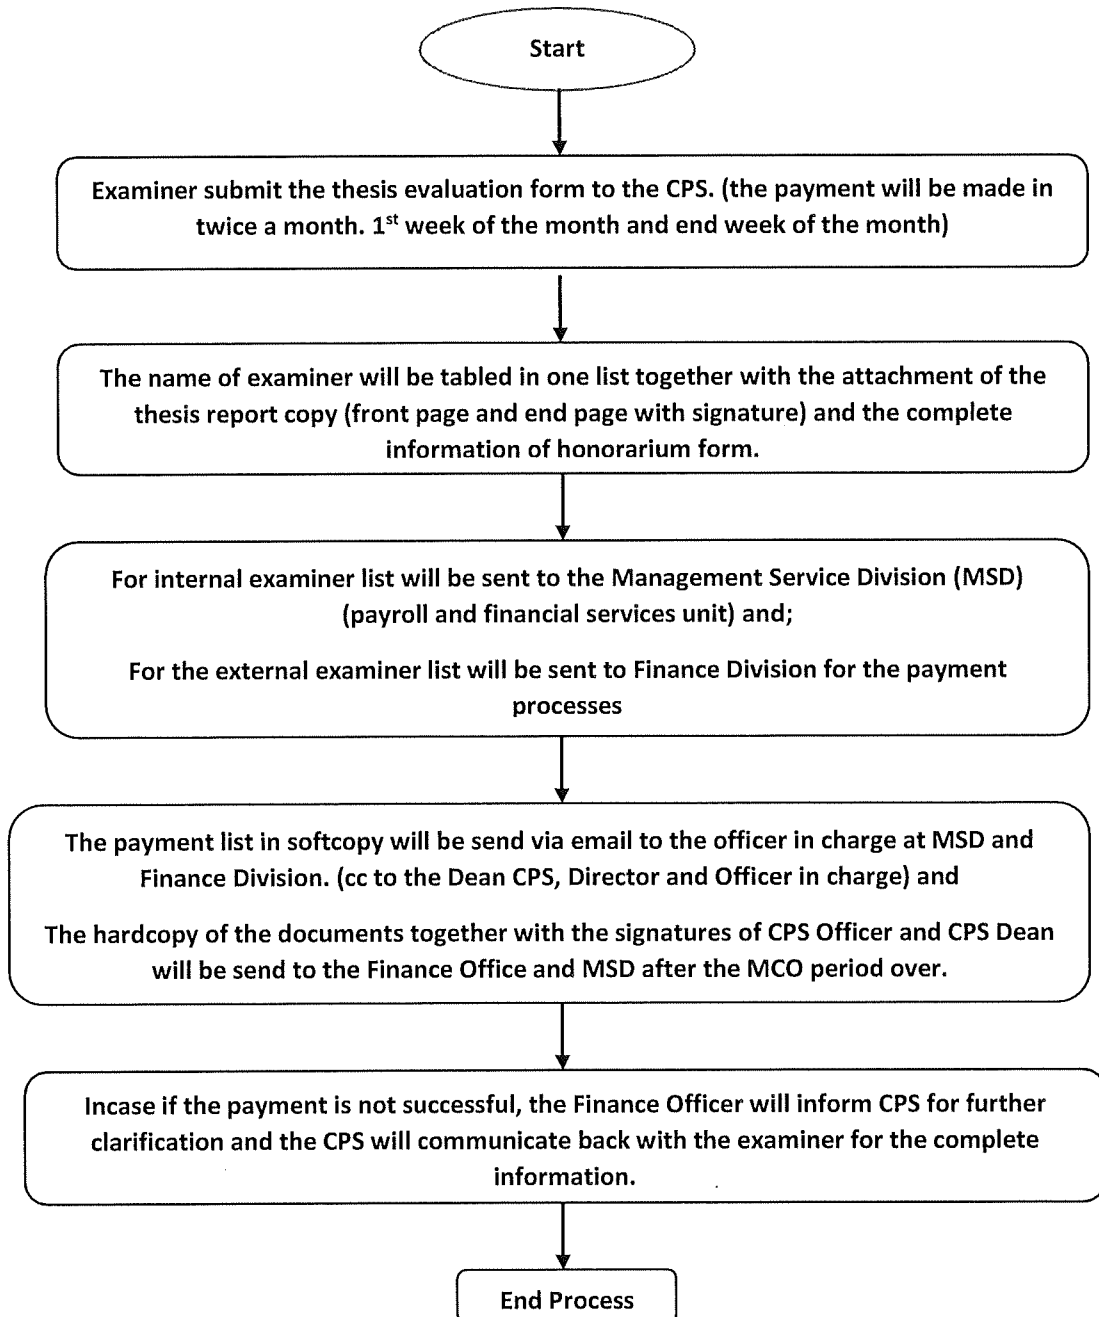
Start

Examiner submit the thesis evaluation form to the CPS. (the payment will be made in twice a month. 1$^{st}$ week of the month and end week of the month)

The name of examiner will be tabled in one list together with the attachment of the thesis report copy (front page and end page with signature) and the complete information of honorarium form.

For internal examiner list will be sent to the Management Service Division (MSD) (payroll and financial services unit) and;

For the external examiner list will be sent to Finance Division for the payment processes

The payment list in softcopy will be send via email to the officer in charge at MSD and Finance Division. (cc to the Dean CPS, Director and Officer in charge) and

The hardcopy of the documents together with the signatures of CPS Officer and CPS Dean will be send to the Finance Office and MSD after the MCO period over.

Incase if the payment is not successful, the Finance Officer will inform CPS for further clarification and the CPS will communicate back with the examiner for the complete information.

End Process